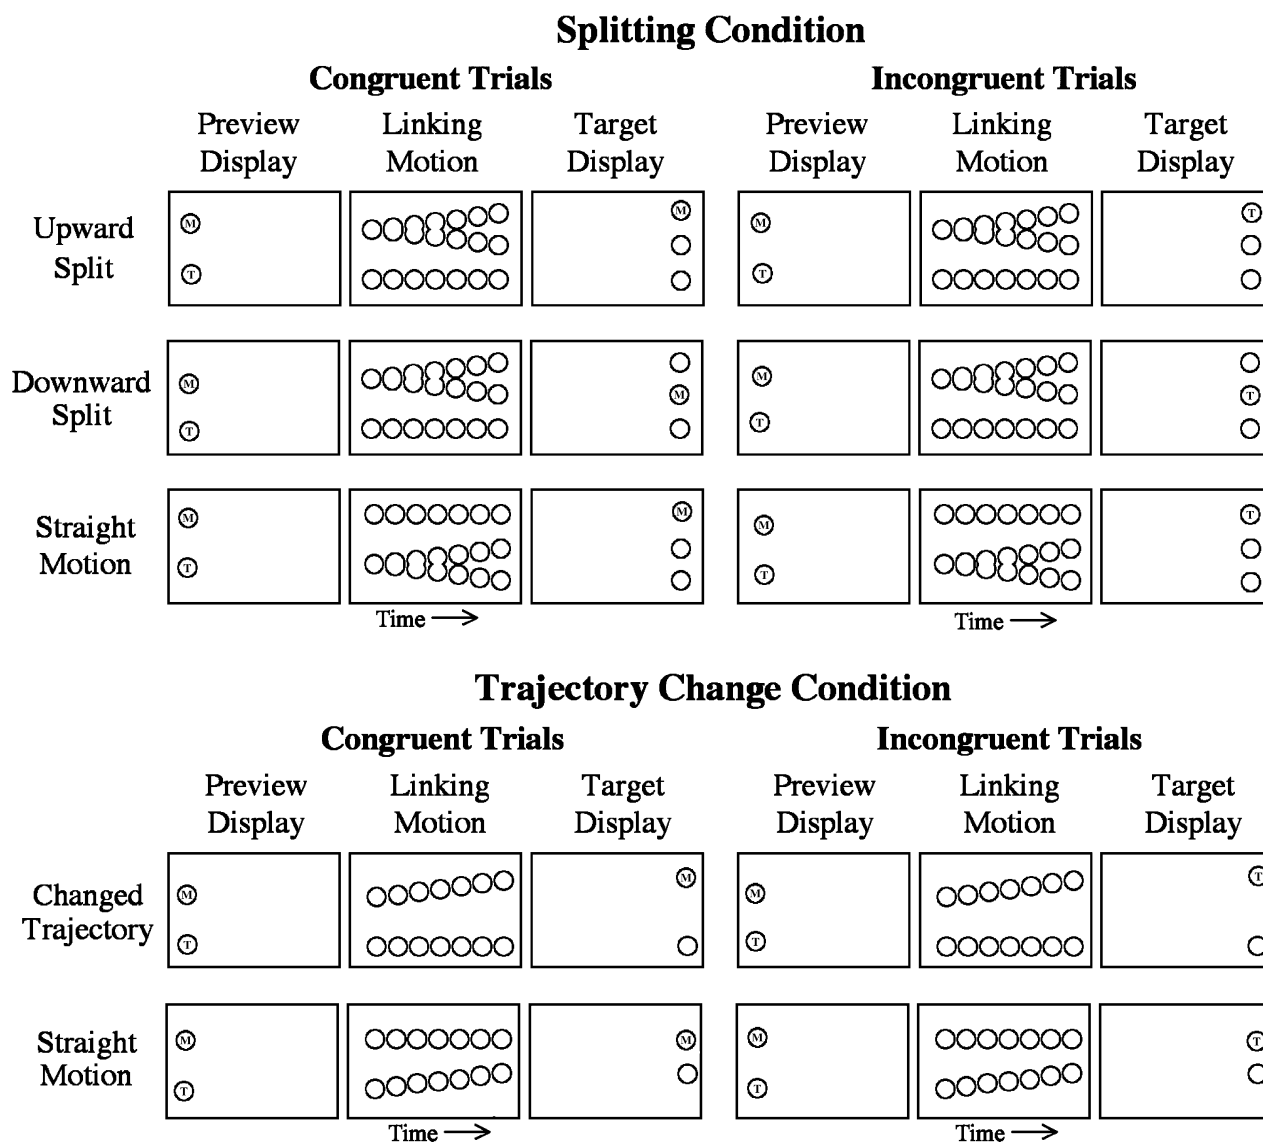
Splitting Condition

Congruent Trials

Preview Display | Linking Motion | Target Display

Incongruent Trials

Preview Display | Linking Motion | Target Display

Upward Split

M T | | M

M T | | T

Downward Split

M T | | M

M T | | T

Straight Motion

M T | | M

M T | | T

Time →

Time →

Trajectory Change Condition

Congruent Trials

Preview Display | Linking Motion | Target Display

Incongruent Trials

Preview Display | Linking Motion | Target Display

Changed Trajectory

M T | | M

M T | | T

Straight Motion

M T | | M

M T | | T

Time →

Time →